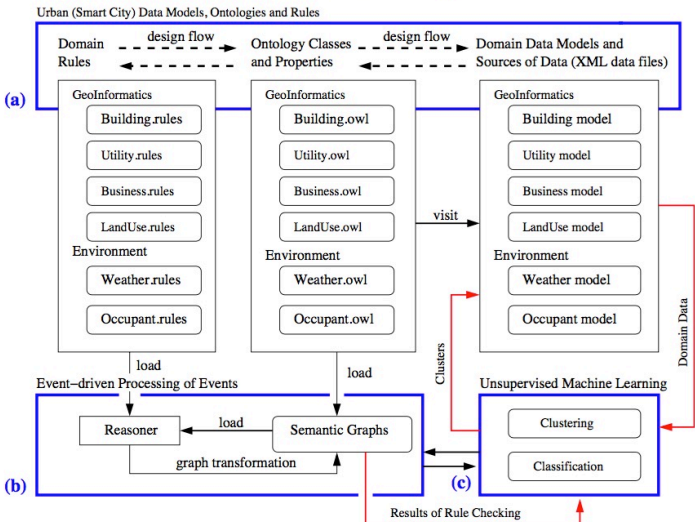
Urban (Smart City) Data Models, Ontologies and Rules

Domain Rules

design flow

Ontology Classes and Properties

design flow

Domain Data Models and Sources of Data (XML data files)

(a)

GeoInformatics

Building.rules

Utility.rules

Business.rules

LandUse.rules

Environment

Weather.rules

Occupant.rules

GeoInformatics

Building.owl

Utility.owl

Business.owl

LandUse.owl

Environment

Weather.owl

Occupant.owl

visit

GeoInformatics

Building model

Utility model

Business model

LandUse model

Environment

Weather model

Occupant model

Domain Data

Clusters

load

load

Event−driven Processing of Events

Reasoner

load

Semantic Graphs

graph transformation

(b)

Unsupervised Machine Learning

Clustering

Classification

(c)

Results of Rule Checking